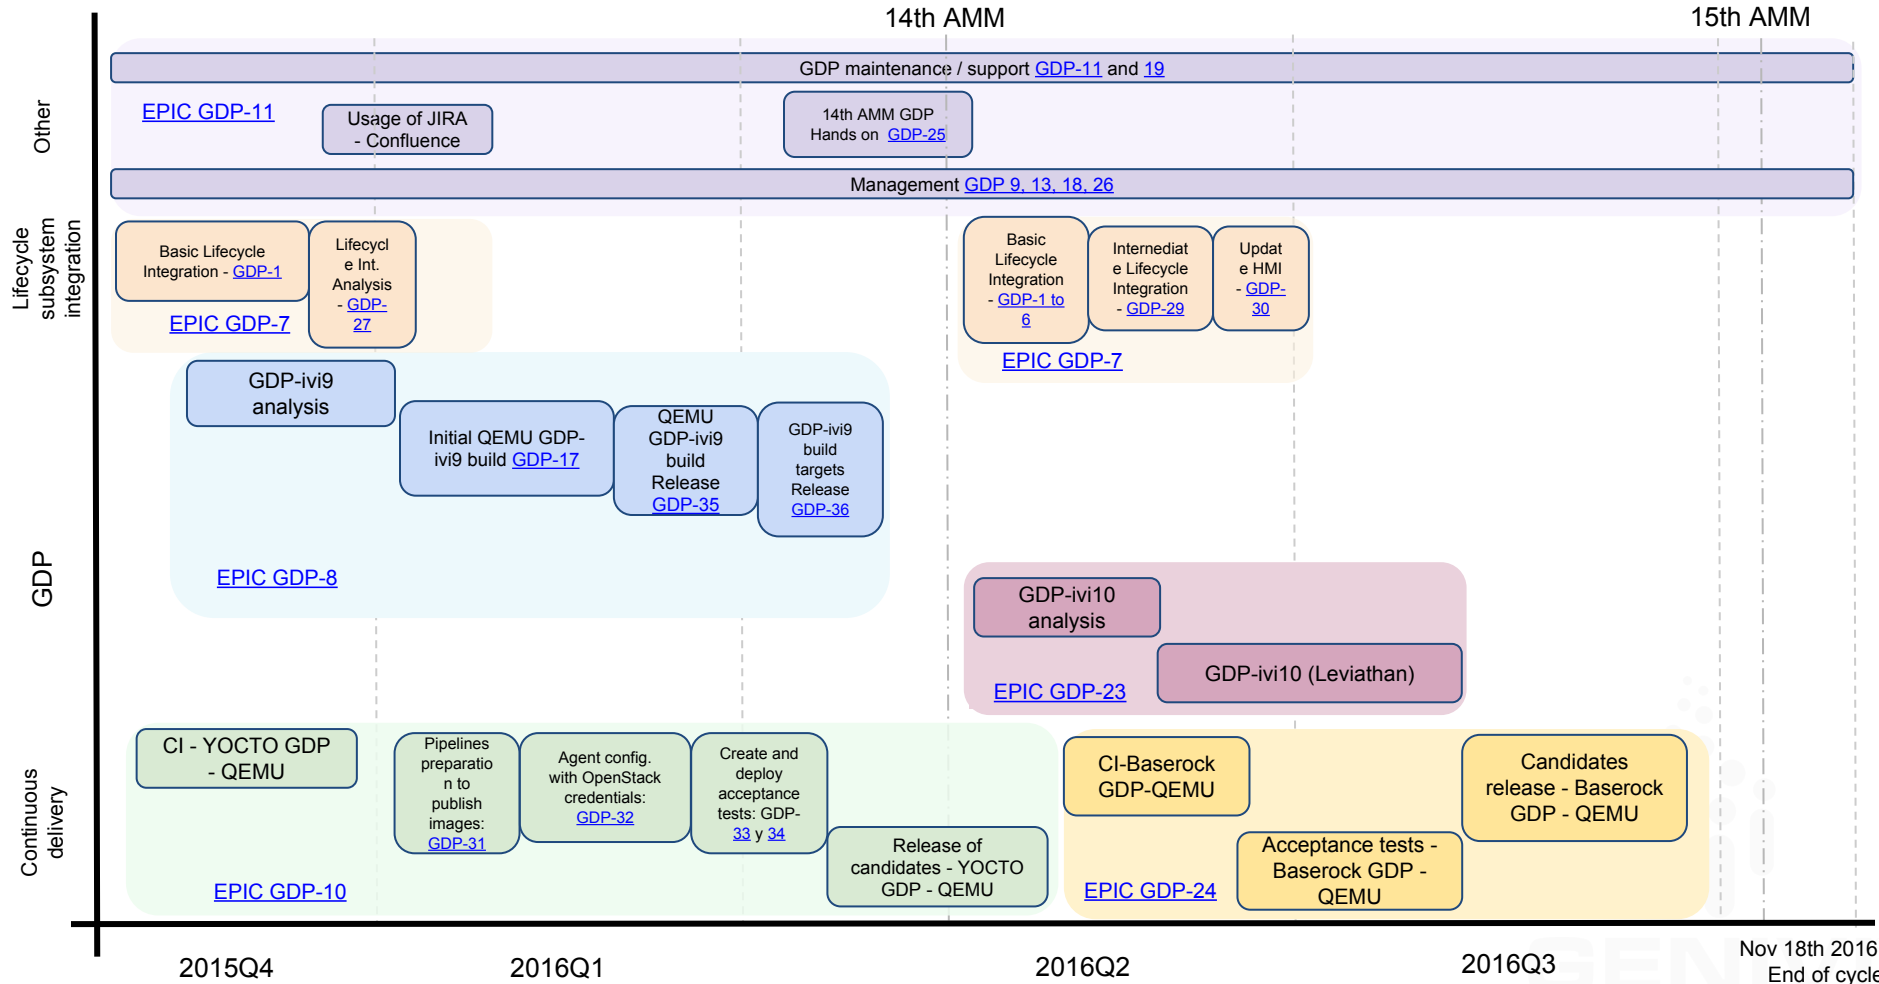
14th AMM

15th AMM

Other

GDP maintenance / support GDP-11 and 19

EPIC GDP-11

Usage of JIRA - Confluence

14th AMM GDP Hands on GDP-25

Management GDP 9, 13, 18, 26

Lifecycle subsystem integration

Basic Lifecycle Integration - GDP-1

Lifecycl e Int. Analysis - GDP-27

EPIC GDP-7

Basic Lifecycle Integration - GDP-1 to 6

Internediat e Lifecycle Integration - GDP-29

Updat e HMI - GDP-30

EPIC GDP-7

GDP

GDP-ivi9 analysis

Initial QEMU GDP-ivi9 build GDP-17

QEMU GDP-ivi9 build Release GDP-35

GDP-ivi9 build targets Release GDP-36

EPIC GDP-8

GDP-ivi10 analysis

GDP-ivi10 (Leviathan)

EPIC GDP-23

Continuous delivery

CI - YOCTO GDP - QEMU

Pipelines preparation to publish images: GDP-31

Agent config. with OpenStack credentials: GDP-32

Create and deploy acceptance tests: GDP-33 y 34

Release of candidates - YOCTO GDP - QEMU

EPIC GDP-10

CI-Baserock GDP-QEMU

Acceptance tests - Baserock GDP - QEMU

Candidates release - Baserock GDP - QEMU

EPIC GDP-24

2015Q4

2016Q1

2016Q2

2016Q3

Nov 18th 2016 End of cycle